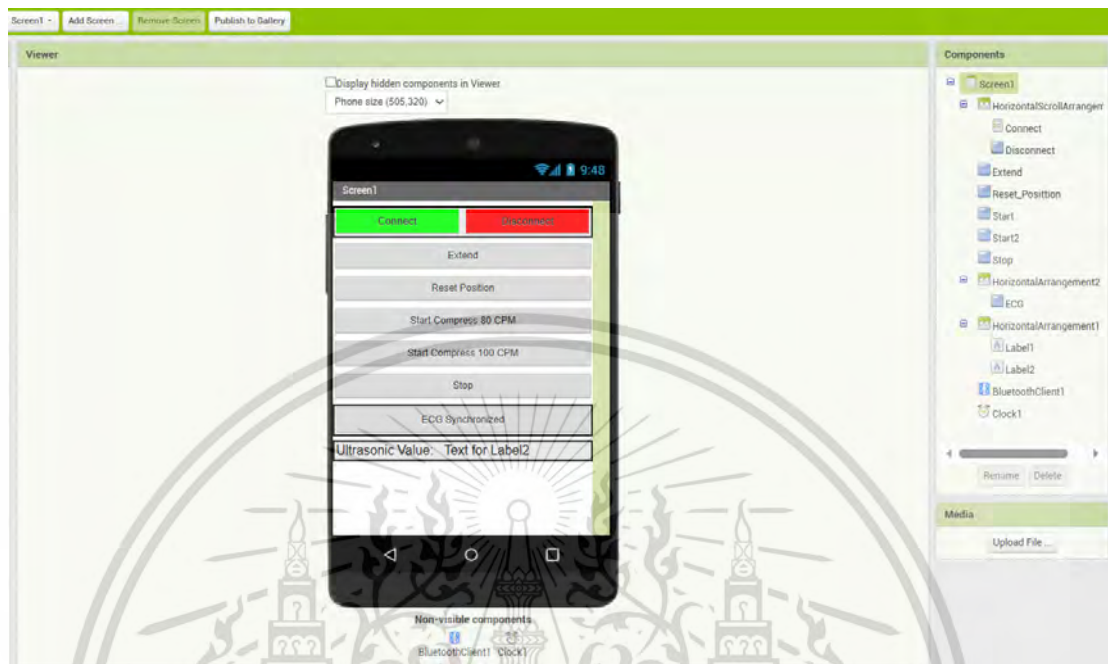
Screen1 · Add Screen ... Remove Screen Publish to Gallery

Viewer

Display hidden components in Viewer

Phone size (505,320)

9:48

Screen1

Connect Disconnect

Extend

Reset Position

Start Compress 80 CPM

Start Compress 100 CPM

Stop

ECG Synchronized

Ultrasonic Value: Text for Label2

Non-visible components

BluetoothClient1 Clock1

Components

Screen1

HorizontalScrollArrangem

Connect

Disconnect

Extend

Reset_Position

Start1

Start2

Stop

HorizontalArrangement2

ECG

HorizontalArrangement1

Label1

Label2

BluetoothClient1

Clock1

Rename Delete

Media

Upload File ...